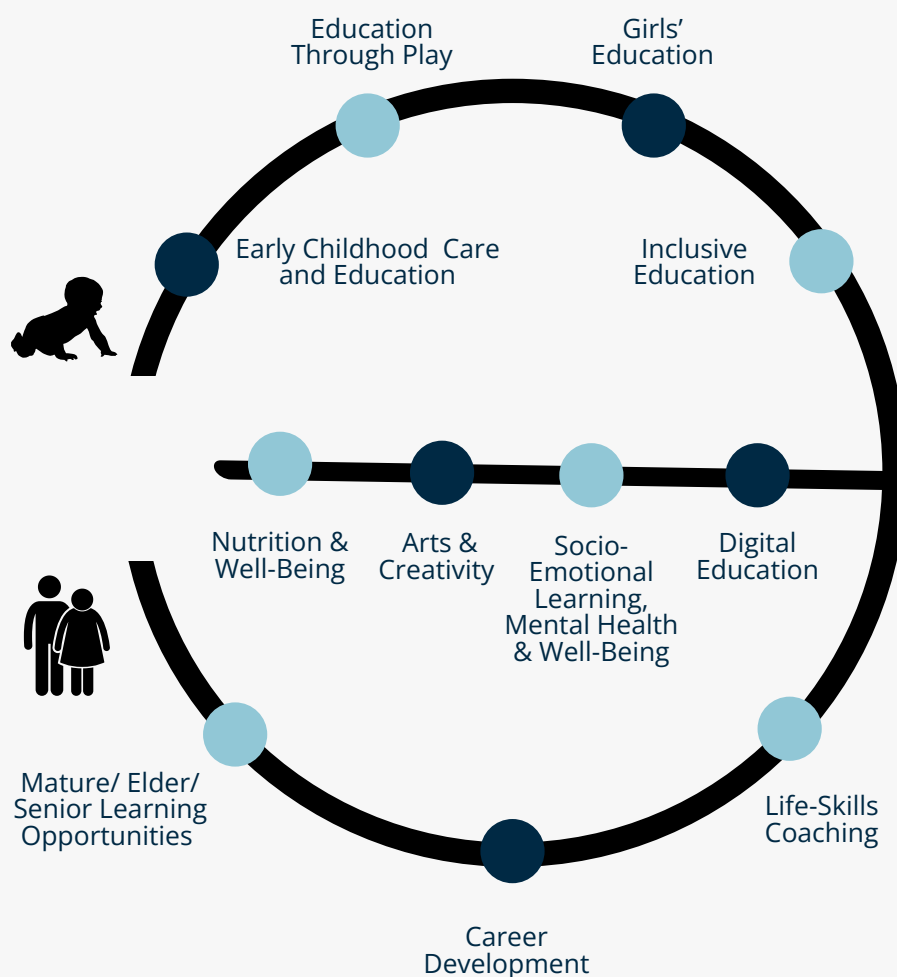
Education Through Play

Girls' Education

Early Childhood Care and Education

Inclusive Education

Nutrition & Well-Being

Arts & Creativity

Socio-Emotional Learning, Mental Health & Well-Being

Digital Education

Mature/ Elder/ Senior Learning Opportunities

Life-Skills Coaching

Career Development